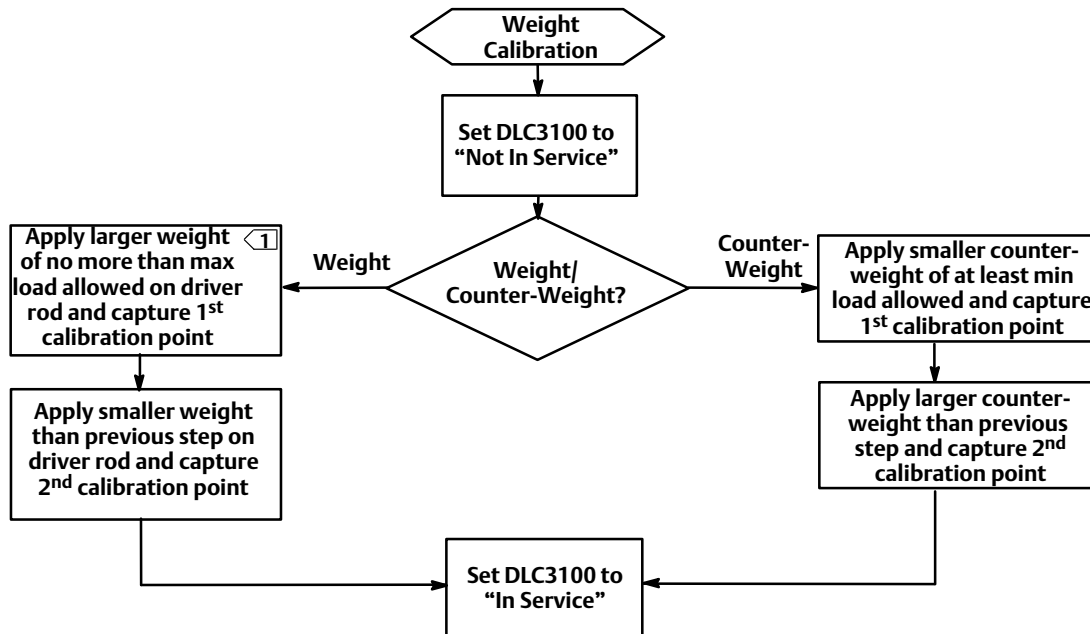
Weight Calibration

Set DLC3100 to "Not In Service"

Weight/ Counter-Weight?

Weight

Apply larger weight of no more than max load allowed on driver rod and capture 1$^{st}$ calibration point 1

Apply smaller weight than previous step on driver rod and capture 2$^{nd}$ calibration point

Counter-Weight

Apply smaller counter-weight of at least min load allowed and capture 1$^{st}$ calibration point

Apply larger counter-weight than previous step and capture 2$^{nd}$ calibration point

Set DLC3100 to "In Service"